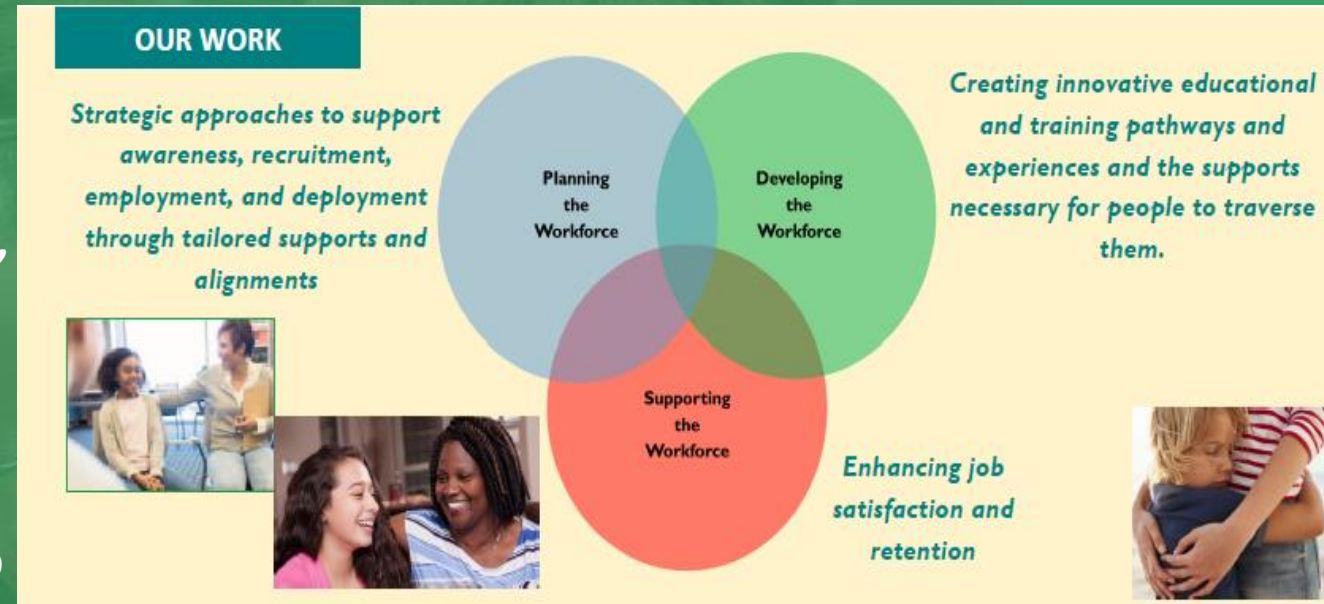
OUR WORK

Strategic approaches to support awareness, recruitment, employment, and deployment through tailored supports and alignments

Planning the Workforce

Developing the Workforce

Supporting the Workforce

Creating innovative educational and training pathways and experiences and the supports necessary for people to traverse them.

Enhancing job satisfaction and retention